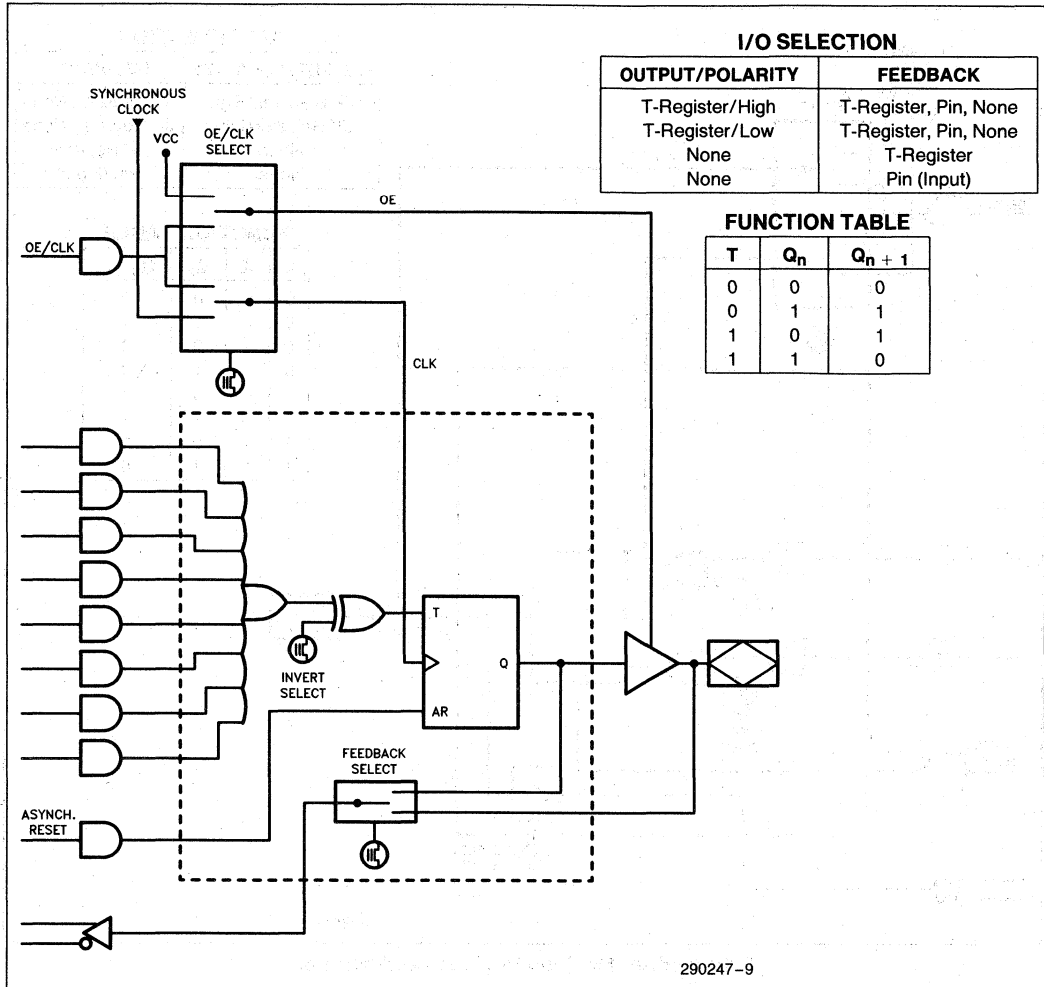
SYNCHRONOUS CLOCK

VCC

OE/CLK SELECT

OE

OE/CLK

CLK

I/O SELECTION

| OUTPUT/POLARITY | FEEDBACK |
|---|---|
| T-Register/High | T-Register, Pin, None |
| T-Register/Low | T-Register, Pin, None |
| None | T-Register |
| None | Pin (Input) |

FUNCTION TABLE

| T | $Q_n$ | $Q_{n+1}$ |
|---|---|---|
| 0 | 0 | 0 |
| 0 | 1 | 1 |
| 1 | 0 | 1 |
| 1 | 1 | 0 |

T

Q

AR

INVERT SELECT

FEEDBACK SELECT

ASYNCH. RESET

290247–9